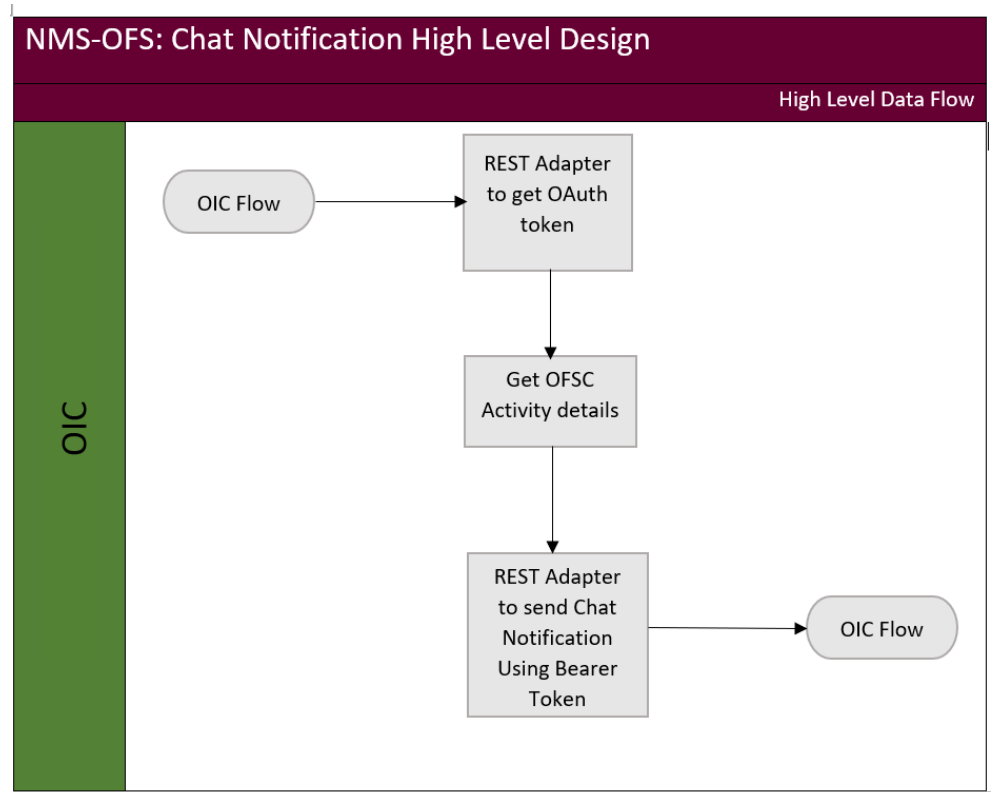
NMS-OFS: Chat Notification High Level Design

High Level Data Flow

OIC

OIC Flow

REST Adapter to get OAuth token

Get OFSC Activity details

REST Adapter to send Chat Notification Using Bearer Token

OIC Flow